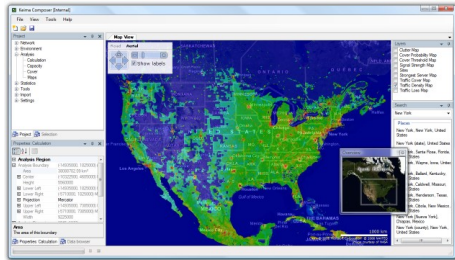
Keima Composer [Internal]

File View Tools Help

Project

Network
Environment
Analysis
Calculation
Capacity
Cover
Maps
Statistics
Tools
Import
Settings

Project Selection

Properties: Calculation

Analysis Region

Area
The area of the boundary

Properties: Calculation Data browser

Map View

Aerial

Show labels

Layers

Clutter Map
Cover Probability Map
Cover Threshold Map
Signal Strength Map
SINR
Strongest Server Map
Traffic Cover Map
Traffic Density Map
Traffic Loss Map

Search

New York

Places

New York, New York, United States

New York (state), United States

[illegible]

1000 km